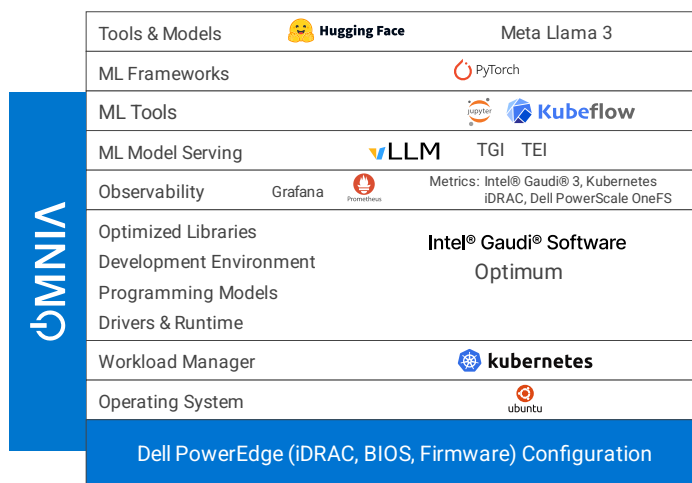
OMNIA

| | |
|---|---|
| Tools & Models | Hugging Face Meta Llama 3 |
| ML Frameworks | PyTorch |
| ML Tools | jupyter Kubeflow |
| ML Model Serving | vLLM TGI TEI |
| Observability | Grafana Prometheus Metrics: Intel® Gaudi® 3, Kubernetes iDRAC, Dell PowerScale OneFS |
| Optimized Libraries<br>Development Environment<br>Programming Models<br>Drivers & Runtime | Intel® Gaudi® Software<br>Optimum |
| Workload Manager | kubernetes |
| Operating System | ubuntu |

Dell PowerEdge (iDRAC, BIOS, Firmware) Configuration